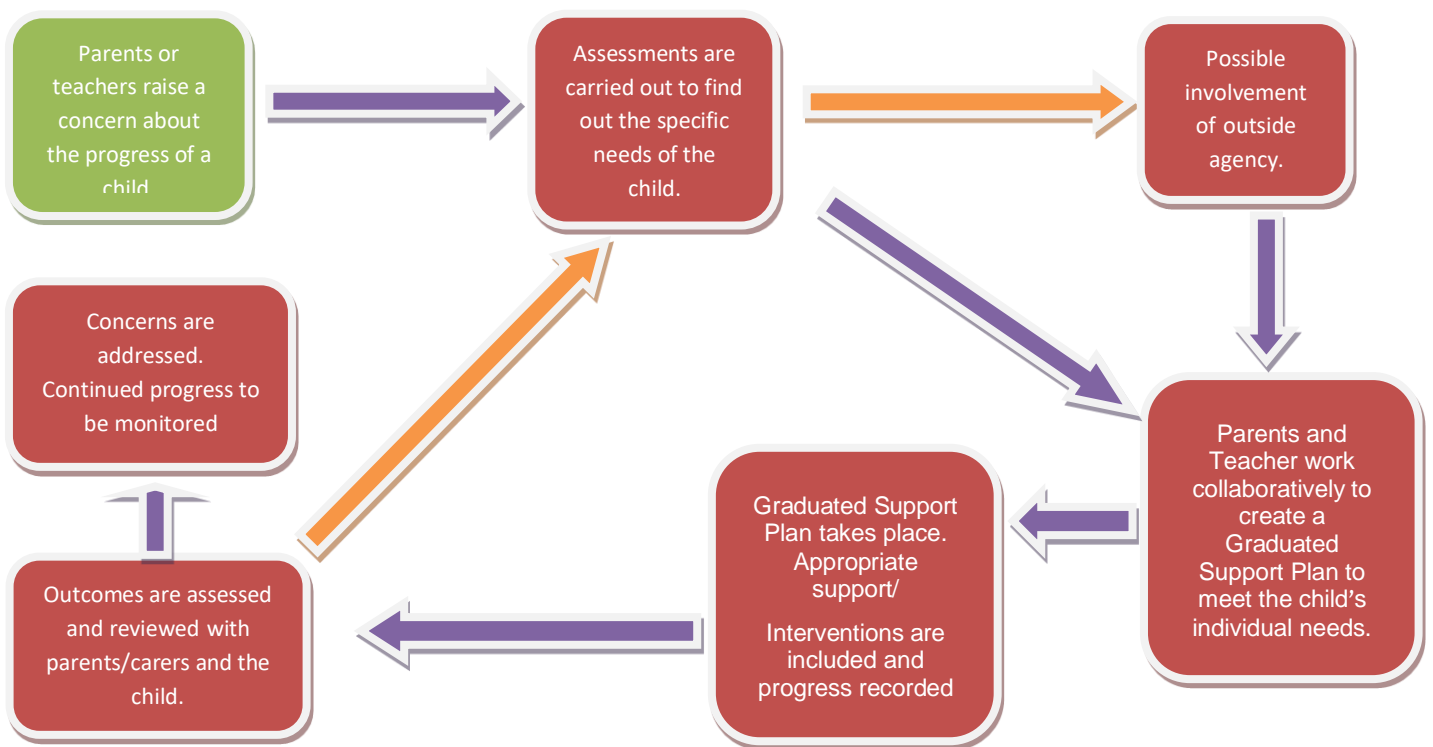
Parents or teachers raise a concern about the progress of a child

Assessments are carried out to find out the specific needs of the child.

Possible involvement of outside agency.

Parents and Teacher work collaboratively to create a Graduated Support Plan to meet the child's individual needs.

Graduated Support Plan takes place. Appropriate support/

Interventions are included and progress recorded

Outcomes are assessed and reviewed with parents/carers and the child.

Concerns are addressed. Continued progress to be monitored